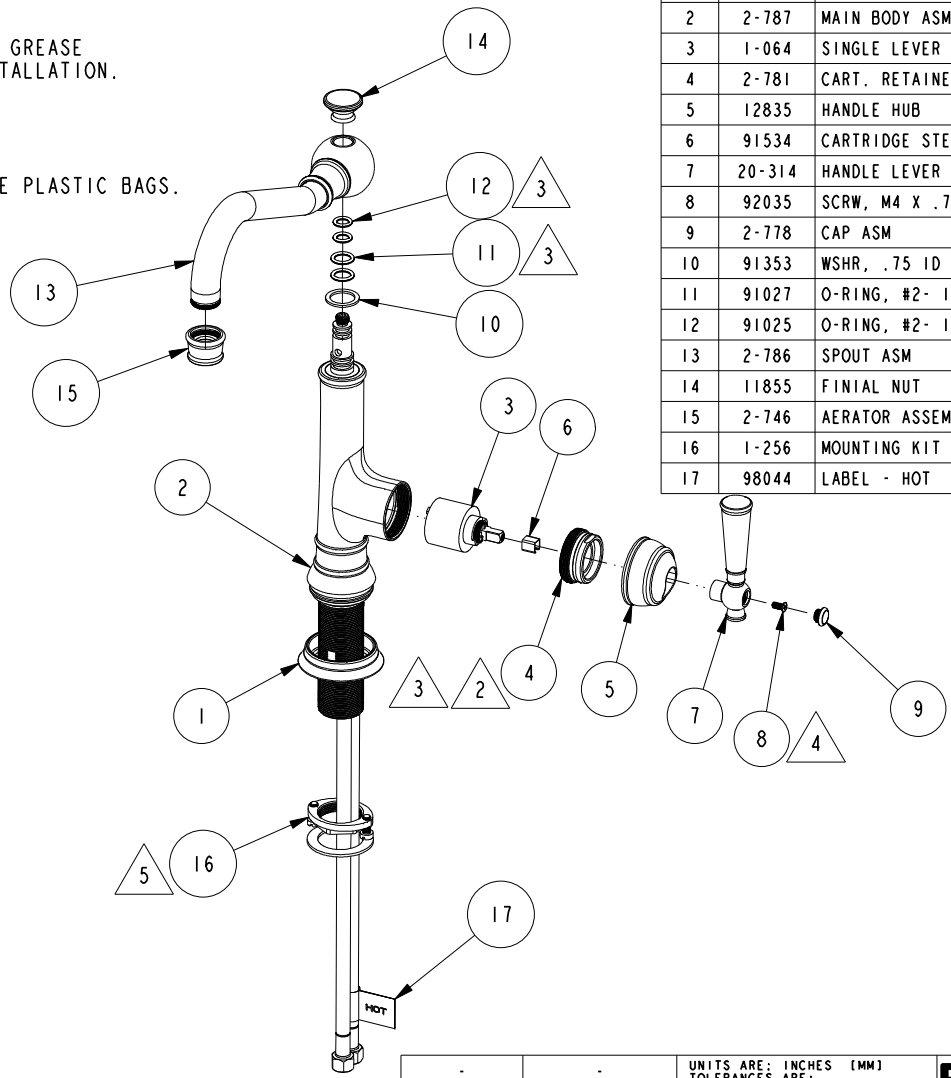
GREASE
TALLATION.

E PLASTIC BAGS.

| 2 | 2-787 | MAIN BODY ASM |
|---|---|---|
| 3 | 1-064 | SINGLE LEVER |
| 4 | 2-781 | CART. RETAINE |
| 5 | 12835 | HANDLE HUB |
| 6 | 91534 | CARTRIDGE STE |
| 7 | 20-314 | HANDLE LEVER |
| 8 | 92035 | SCRW, M4 X .7 |
| 9 | 2-778 | CAP ASM |
| 10 | 91353 | WSHR, .75 ID |
| 11 | 91027 | O-RING, #2- 1 |
| 12 | 91025 | O-RING, #2- 1 |
| 13 | 2-786 | SPOUT ASM |
| 14 | 11855 | FINIAL NUT |
| 15 | 2-746 | AERATOR ASSEM |
| 16 | 1-256 | MOUNTING KIT |
| 17 | 98044 | LABEL - HOT |

14
12
3
11
3
10
13
15
3
6
2
3
2
4
5
1
7
8
4
9
5
16
17
HOT

| - | - | UNITS ARE: INCHES [MM] TOLERANCES ARE: |
|---|---|---|